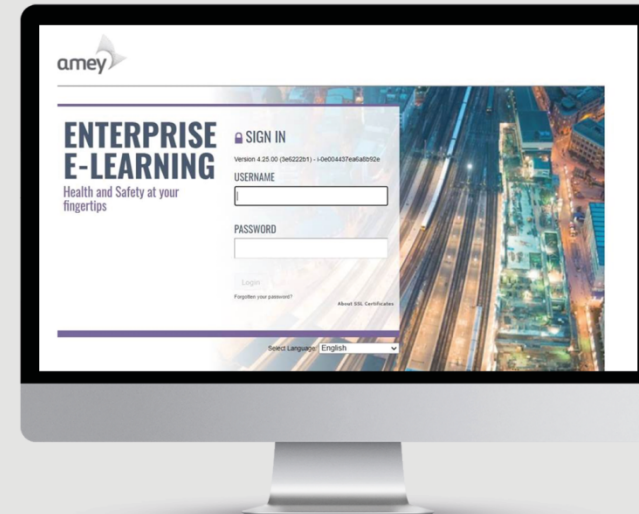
amey

ENTERPRISE E-LEARNING
Health and Safety at your fingertips

SIGN IN
Version 4.25.00 (3e6222b1) - i-0e004437ea6a6b92e
USERNAME
PASSWORD
Login
Forgotten your password?
About SSL Certificates

Select Language English